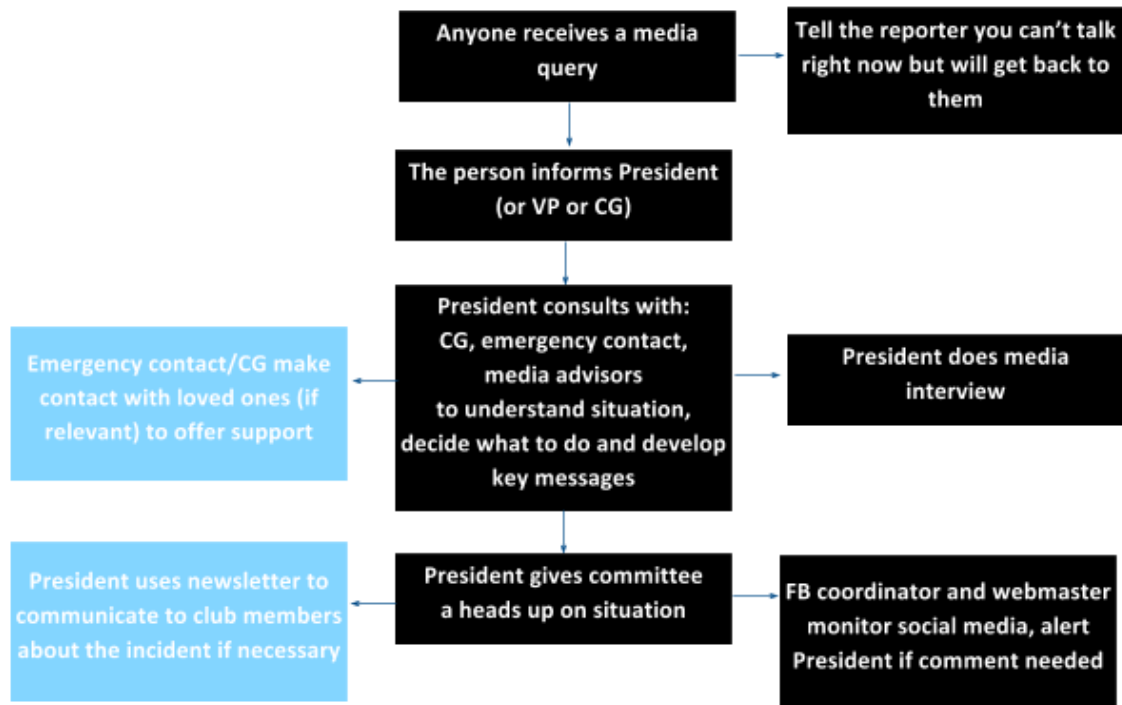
Anyone receives a media query

Tell the reporter you can’t talk right now but will get back to them

The person informs President (or VP or CG)

Emergency contact/CG make contact with loved ones (if relevant) to offer support

President consults with: CG, emergency contact, media advisors to understand situation, decide what to do and develop key messages

President does media interview

President uses newsletter to communicate to club members about the incident if necessary

President gives committee a heads up on situation

FB coordinator and webmaster monitor social media, alert President if comment needed